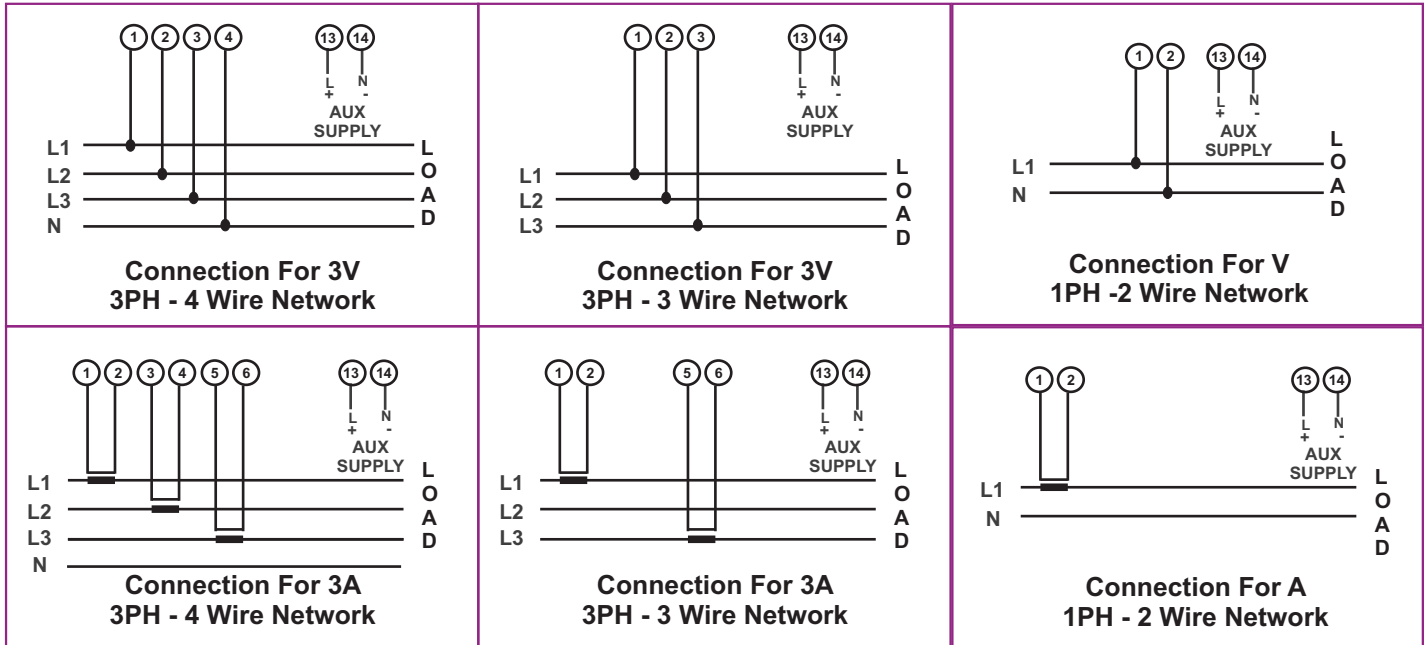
1 2 3 4 13 14
L + N -
AUX SUPPLY
L1
L2
L3
N
L O A D
Connection For 3V
3PH - 4 Wire Network

1 2 3 13 14
L + N -
AUX SUPPLY
L1
L2
L3
L O A D
Connection For 3V
3PH - 3 Wire Network

1 2 13 14
L + N -
AUX SUPPLY
L1
N
L O A D
Connection For V
1PH -2 Wire Network

1 2 3 4 5 6 13 14
L + N -
AUX SUPPLY
L1
L2
L3
N
L O A D
Connection For 3A
3PH - 4 Wire Network

1 2 5 6 13 14
L + N -
AUX SUPPLY
L1
L2
L3
L O A D
Connection For 3A
3PH - 3 Wire Network

1 2 13 14
L + N -
AUX SUPPLY
L1
N
L O A D
Connection For A
1PH - 2 Wire Network